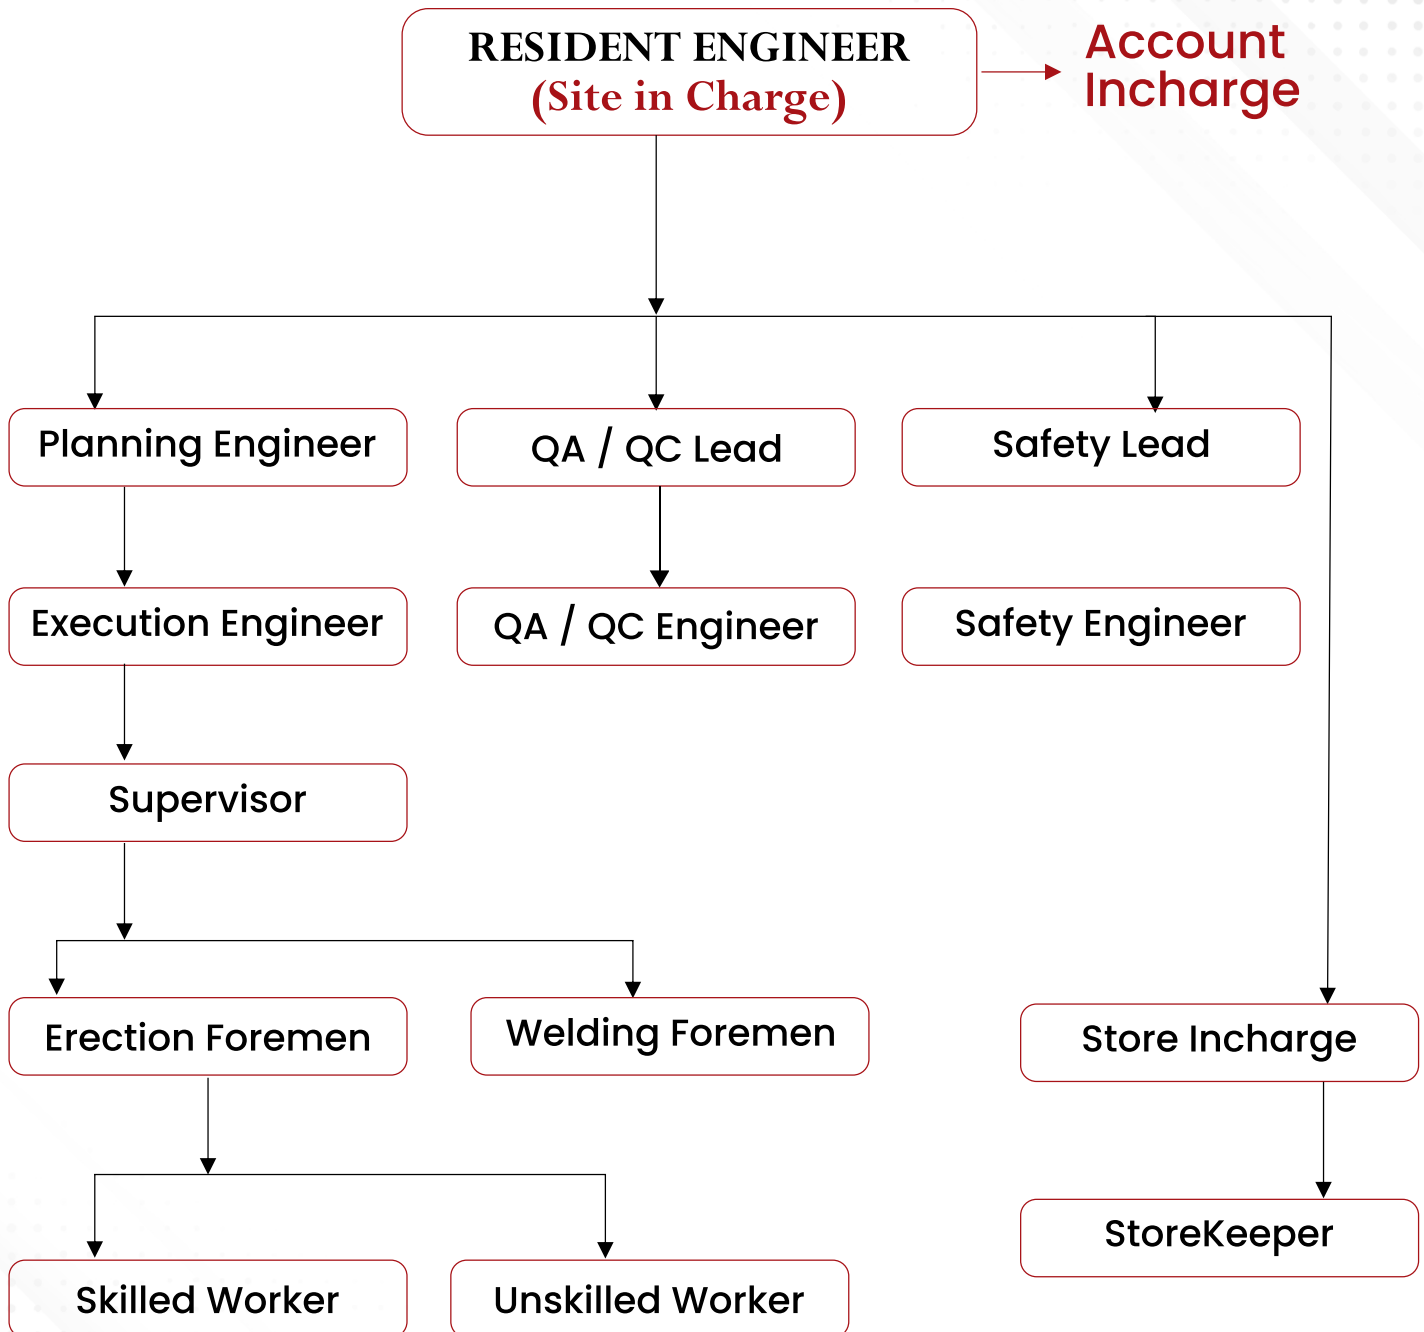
RESIDENT ENGINEER
(Site in Charge)

Account Incharge

Planning Engineer

QA / QC Lead

Safety Lead

Execution Engineer

QA / QC Engineer

Safety Engineer

Supervisor

Erection Foremen

Welding Foremen

Store Incharge

Skilled Worker

Unskilled Worker

StoreKeeper